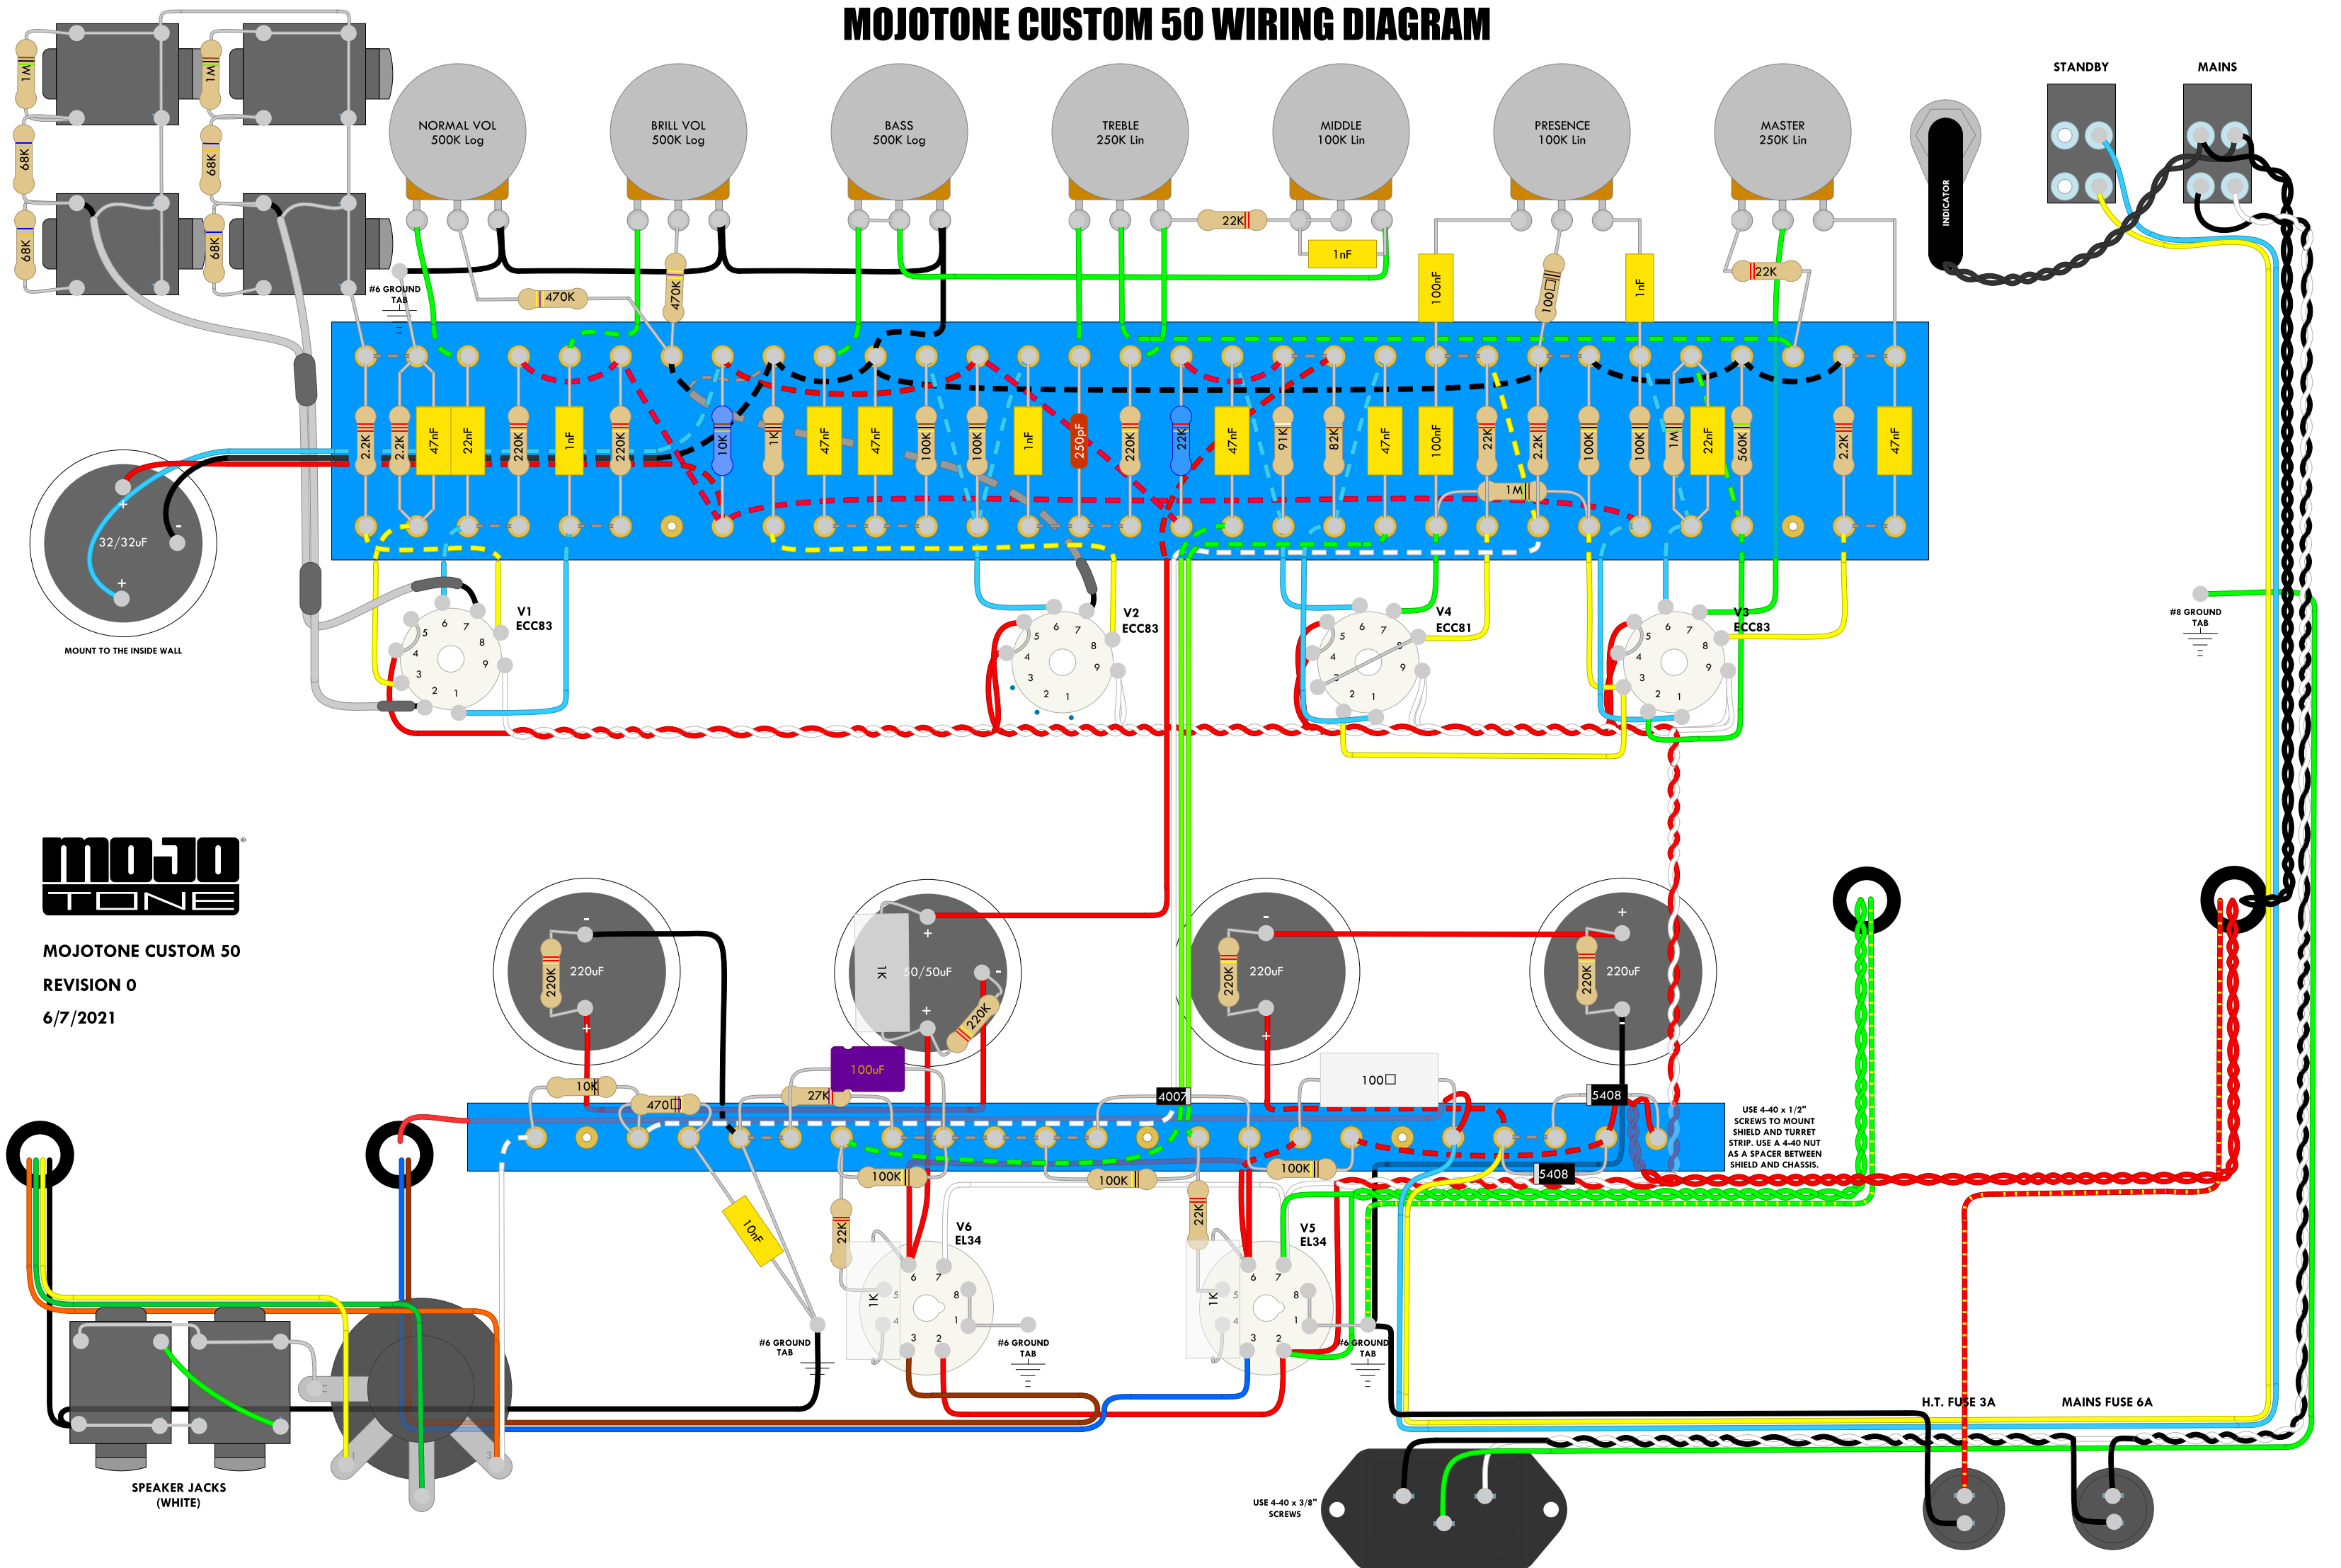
MOJOTONE CUSTOM 50 WIRING DIAGRAM

1M
1M
68K
68K
68K
68K

NORMAL VOL 500K Log
BRILL VOL 500K Log
BASS 500K Log
TREBLE 250K Lin
MIDDLE 100K Lin
PRESENCE 100K Lin
MASTER 250K Lin

STANDBY
MAINS
INDICATOR

22K
1nF
470K
470K
100nF
100
1nF
22K

#6 GROUND TAB

2.2K
2.2K
47nF
22nF
220K
1nF
220K
10K
1K
47nF
47nF
100K
100K
1nF
250pF
220K
22K
47nF
91K
82K
47nF
100nF
22K
2.2K
1M
100K
100K
1M
22nF
560K
2.2K
47nF

32/32uF
MOUNT TO THE INSIDE WALL

V1 ECC83
V2 ECC83
V4 ECC81
V3 ECC83

#8 GROUND TAB

MOJO TONE

MOJOTONE CUSTOM 50
REVISION 0
6/7/2021

220K 220uF
1K 50/50uF 220K
220K 220uF
220K 220uF
100uF
10K
470
27K
4007
100
5408
5408
100K
100K
100K
22K
22K
10nF

USE 4-40 x 1/2" SCREWS TO MOUNT SHIELD AND TURRET STRIP. USE A 4-40 NUT AS A SPACER BETWEEN SHIELD AND CHASSIS.

V6 EL34
V5 EL34
1K
1K
#6 GROUND TAB
#6 GROUND TAB
#6 GROUND TAB

SPEAKER JACKS (WHITE)

USE 4-40 x 3/8" SCREWS

H.T. FUSE 3A
MAINS FUSE 6A